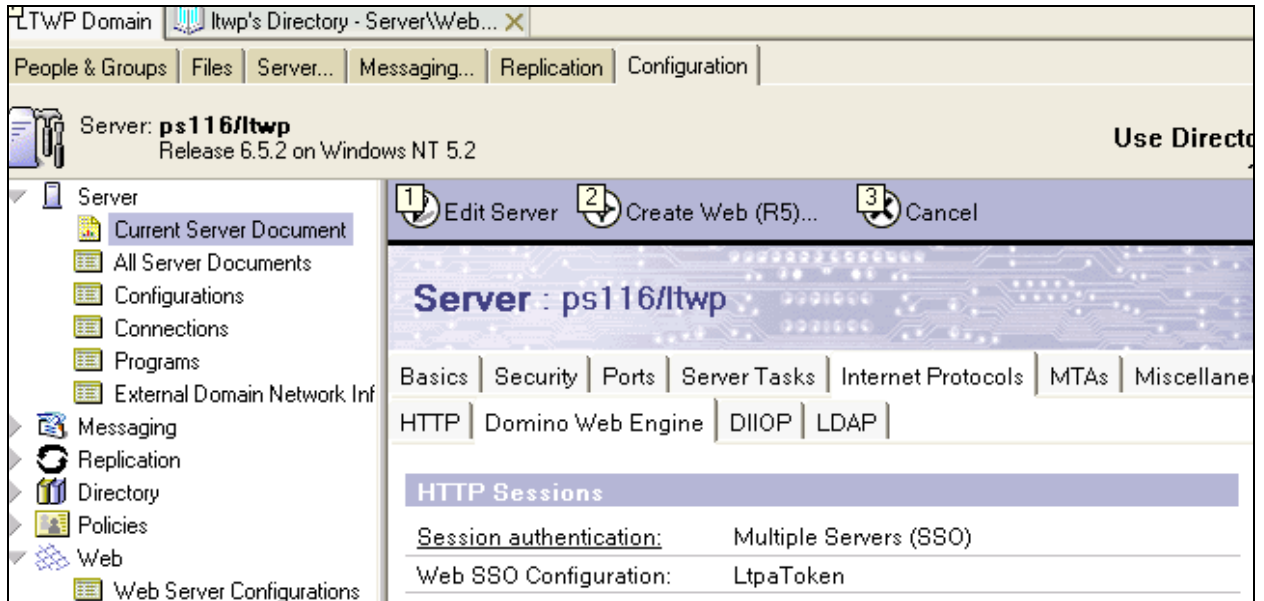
LTWP Domain | ltwp's Directory - Server\Web...

People & Groups | Files | Server... | Messaging... | Replication | Configuration

Server: ps116/ltwp
Release 6.5.2 on Windows NT 5.2

Use Directo

Server
Current Server Document
All Server Documents
Configurations
Connections
Programs
External Domain Network Inf
Messaging
Replication
Directory
Policies
Web
Web Server Configurations

1 Edit Server 2 Create Web (R5)... 3 Cancel

Server : ps116/ltwp

Basics | Security | Ports | Server Tasks | Internet Protocols | MTAs | Miscellane

HTTP | Domino Web Engine | DIIOP | LDAP

HTTP Sessions

| Session authentication: | Multiple Servers (SSO) |
|---|---|
| Web SSO Configuration: | LtpaToken |